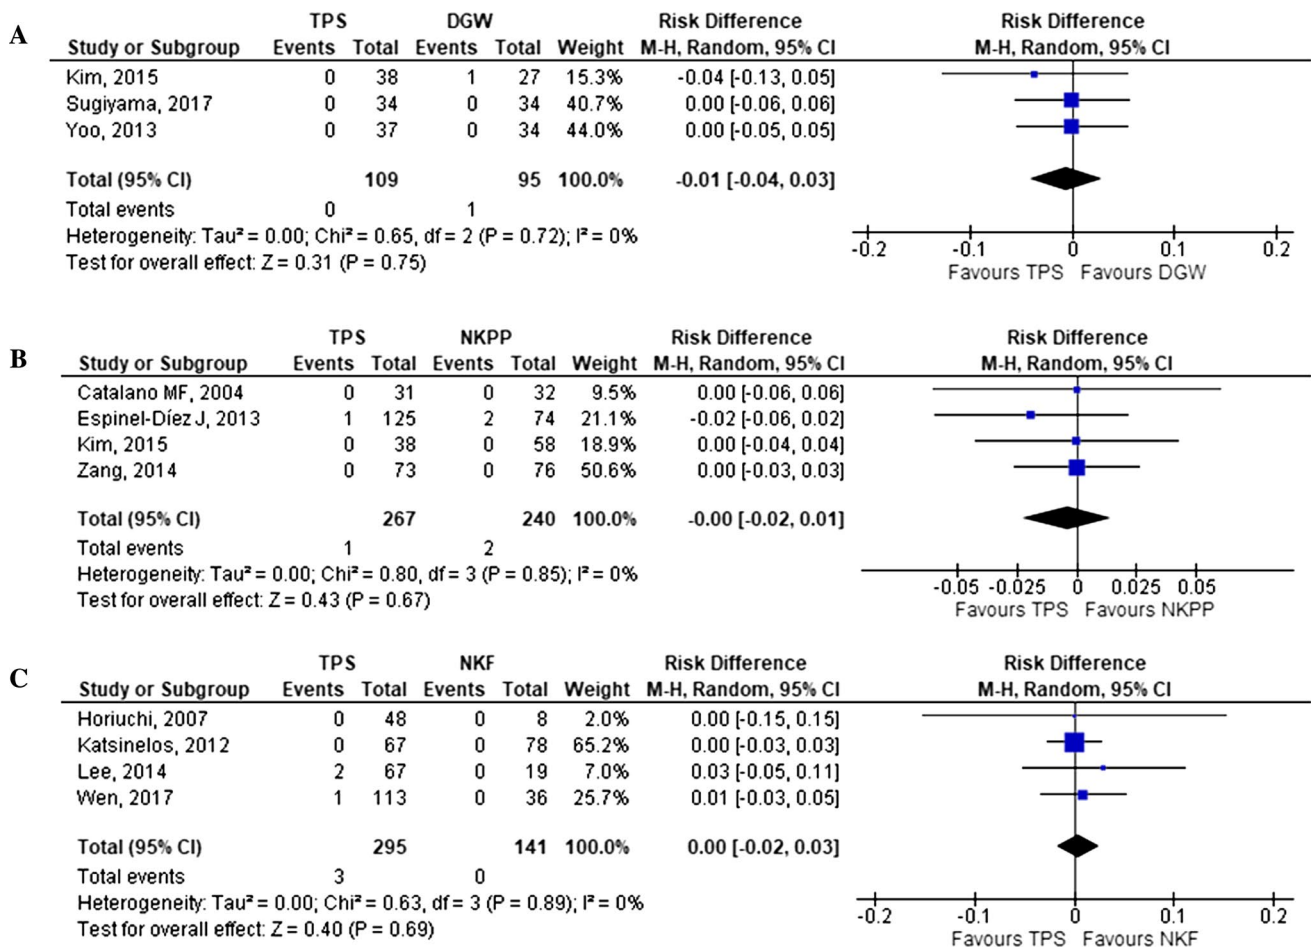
A

| Study or Subgroup | TPS Events | TPS Total | DGW Events | DGW Total | Weight | Risk Difference M-H, Random, 95% CI |
|---|---|---|---|---|---|---|
| Kim, 2015 | 0 | 38 | 1 | 27 | 15.3% | -0.04 [-0.13, 0.05] |
| Sugiyama, 2017 | 0 | 34 | 0 | 34 | 40.7% | 0.00 [-0.06, 0.06] |
| Yoo, 2013 | 0 | 37 | 0 | 34 | 44.0% | 0.00 [-0.05, 0.05] |
| Total (95% CI) | | 109 | | 95 | 100.0% | -0.01 [-0.04, 0.03] |
| Total events | 0 | | 1 | | | |

Heterogeneity: Tau² = 0.00; Chi² = 0.65, df = 2 (P = 0.72); I² = 0%
Test for overall effect: Z = 0.31 (P = 0.75)

Risk Difference
M-H, Random, 95% CI
-0.2 -0.1 0 0.1 0.2
Favours TPS Favours DGW

B

| Study or Subgroup | TPS Events | TPS Total | NKPP Events | NKPP Total | Weight | Risk Difference M-H, Random, 95% CI |
|---|---|---|---|---|---|---|
| Catalano MF, 2004 | 0 | 31 | 0 | 32 | 9.5% | 0.00 [-0.06, 0.06] |
| Espinel-Díez J, 2013 | 1 | 125 | 2 | 74 | 21.1% | -0.02 [-0.06, 0.02] |
| Kim, 2015 | 0 | 38 | 0 | 58 | 18.9% | 0.00 [-0.04, 0.04] |
| Zang, 2014 | 0 | 73 | 0 | 76 | 50.6% | 0.00 [-0.03, 0.03] |
| Total (95% CI) | | 267 | | 240 | 100.0% | -0.00 [-0.02, 0.01] |
| Total events | 1 | | 2 | | | |

Heterogeneity: Tau² = 0.00; Chi² = 0.80, df = 3 (P = 0.85); I² = 0%
Test for overall effect: Z = 0.43 (P = 0.67)

Risk Difference
M-H, Random, 95% CI
-0.05 -0.025 0 0.025 0.05
Favours TPS Favours NKPP

C

| Study or Subgroup | TPS Events | TPS Total | NKF Events | NKF Total | Weight | Risk Difference M-H, Random, 95% CI |
|---|---|---|---|---|---|---|
| Horiuchi, 2007 | 0 | 48 | 0 | 8 | 2.0% | 0.00 [-0.15, 0.15] |
| Katsinelos, 2012 | 0 | 67 | 0 | 78 | 65.2% | 0.00 [-0.03, 0.03] |
| Lee, 2014 | 2 | 67 | 0 | 19 | 7.0% | 0.03 [-0.05, 0.11] |
| Wen, 2017 | 1 | 113 | 0 | 36 | 25.7% | 0.01 [-0.03, 0.05] |
| Total (95% CI) | | 295 | | 141 | 100.0% | 0.00 [-0.02, 0.03] |
| Total events | 3 | | 0 | | | |

Heterogeneity: Tau² = 0.00; Chi² = 0.63, df = 3 (P = 0.89); I² = 0%
Test for overall effect: Z = 0.40 (P = 0.69)

Risk Difference
M-H, Random, 95% CI
-0.2 -0.1 0 0.1 0.2
Favours TPS Favours NKF